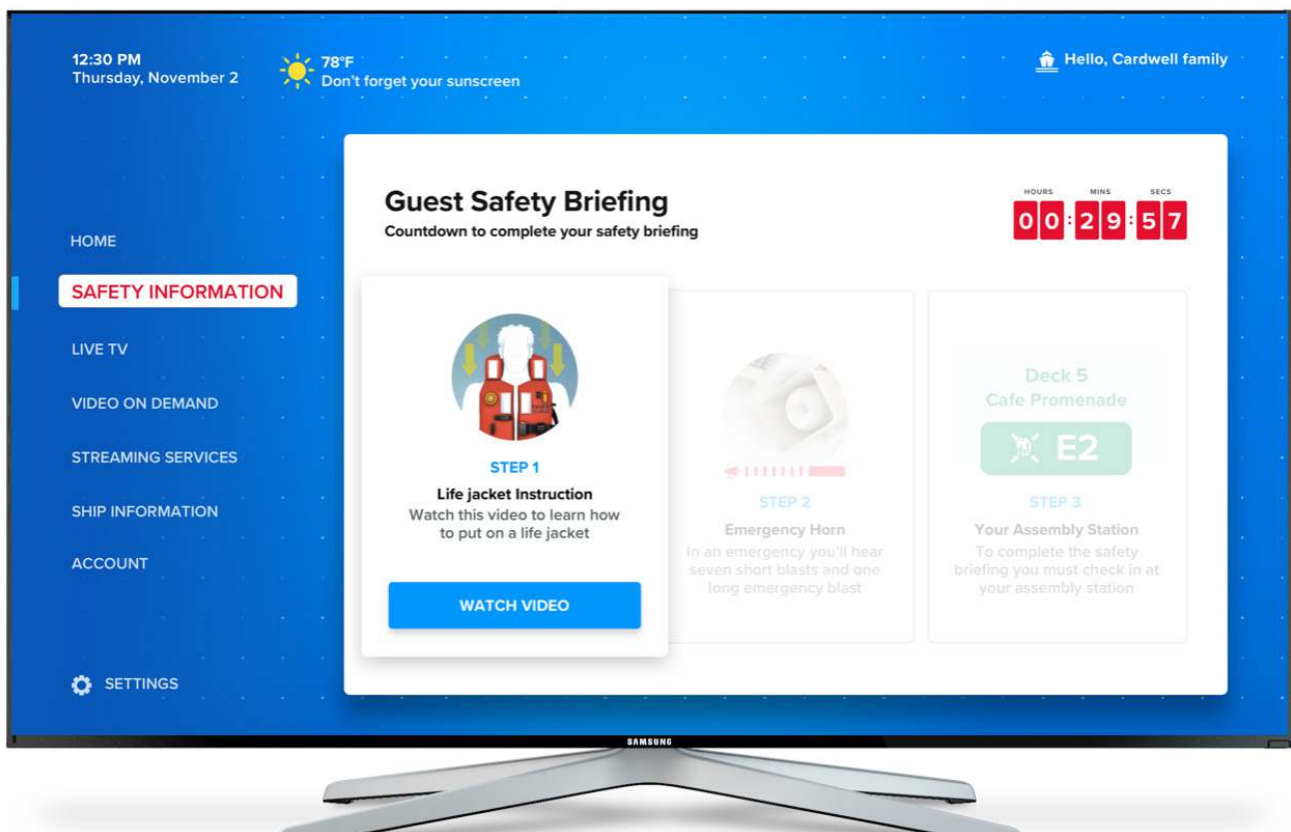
12:30 PM
Thursday, November 2

78°F
Don't forget your sunscreen

Hello, Cardwell family

HOME

SAFETY INFORMATION

LIVE TV

VIDEO ON DEMAND

STREAMING SERVICES

SHIP INFORMATION

ACCOUNT

SETTINGS

Guest Safety Briefing
Countdown to complete your safety briefing

| HOURS | MINS | SECS |
|---|---|---|
| 00 | 29 | 57 |

STEP 1
Life jacket Instruction
Watch this video to learn how to put on a life jacket

WATCH VIDEO

STEP 2
Emergency Horn
In an emergency you'll hear seven short blasts and one long emergency blast

Deck 5
Cafe Promenade
E2

STEP 3
Your Assembly Station
To complete the safety briefing you must check in at your assembly station

SAMSUNG